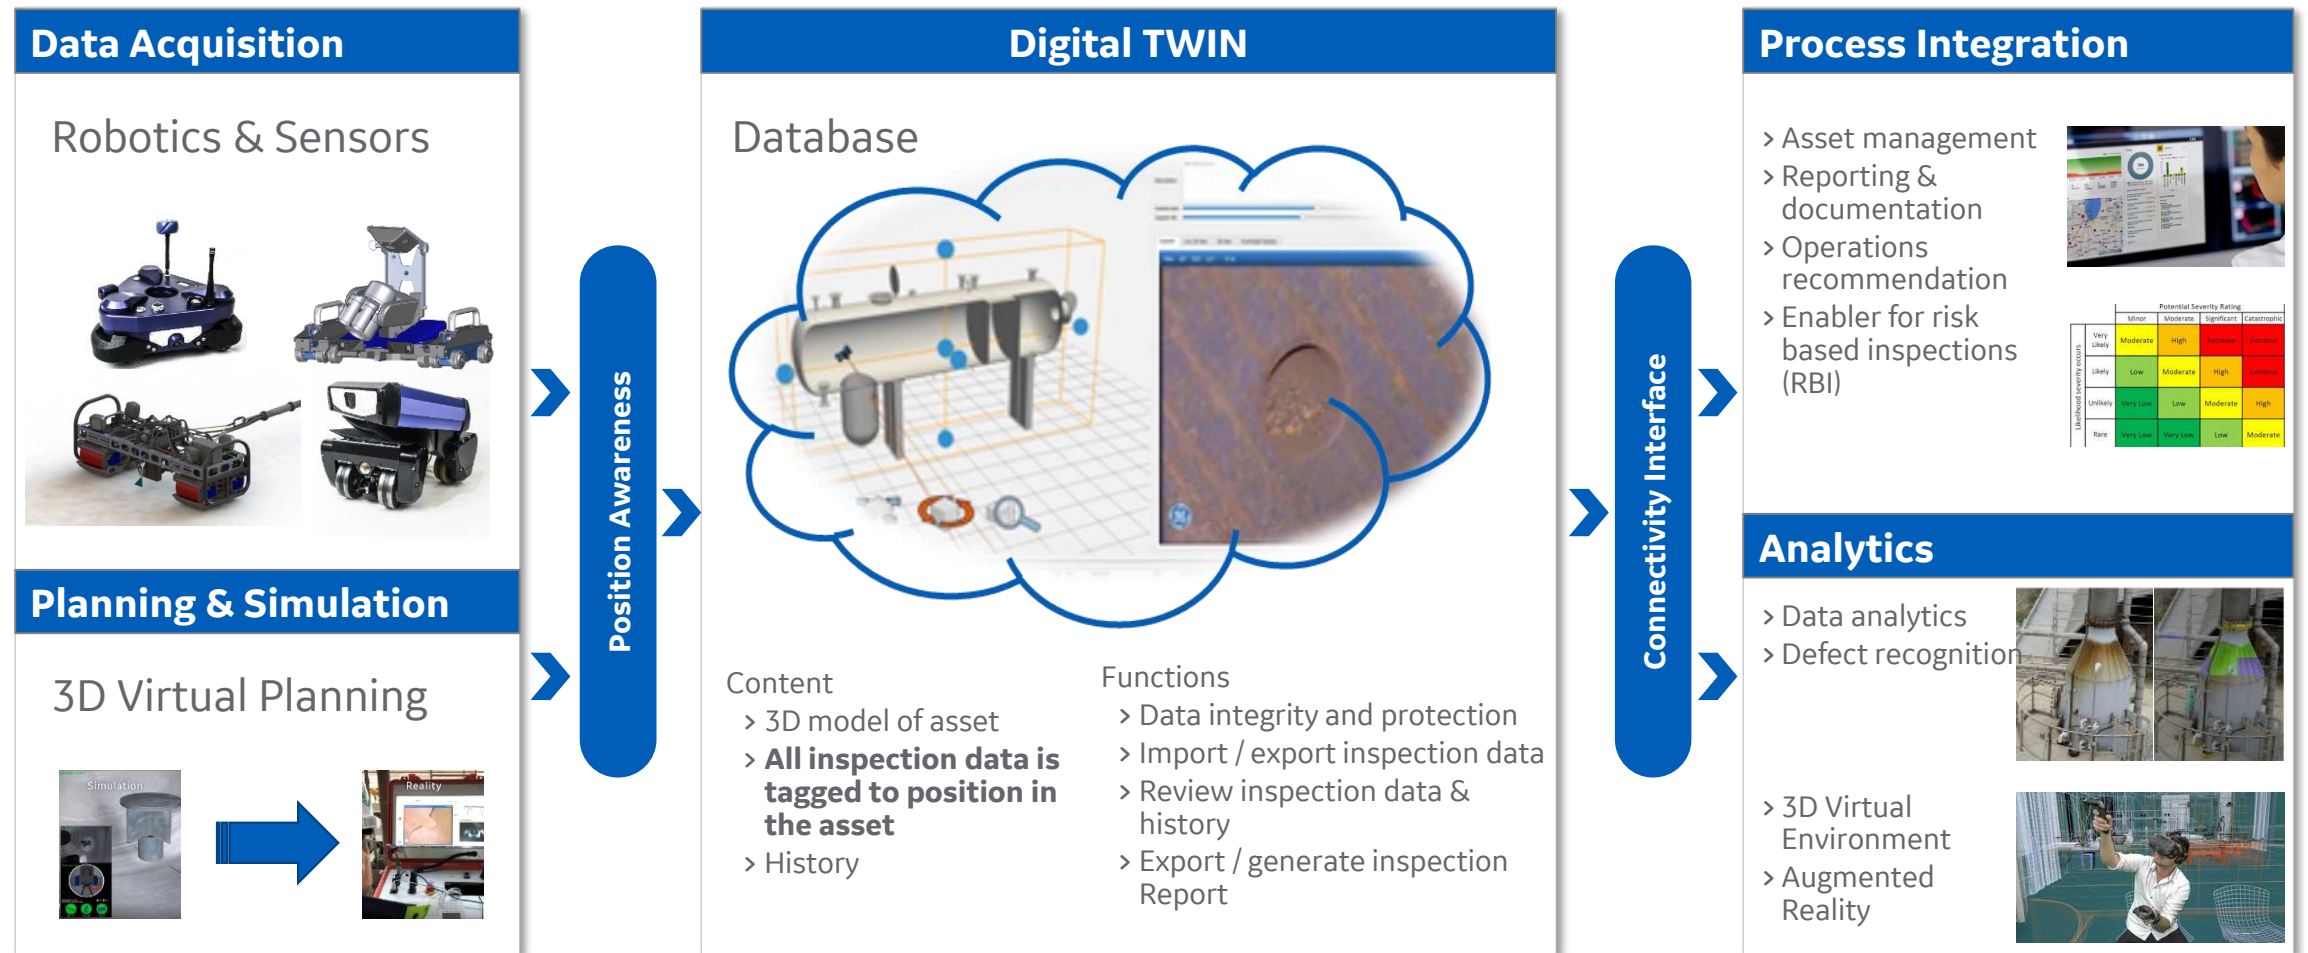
Data Acquisition

Robotics & Sensors

Planning & Simulation

3D Virtual Planning

Simulation

Reality

Position Awareness

Digital TWIN

Database

Content
› 3D model of asset
› **All inspection data is tagged to position in the asset**
› History

Functions
› Data integrity and protection
› Import / export inspection data
› Review inspection data & history
› Export / generate inspection Report

Connectivity Interface

Process Integration

› Asset management
› Reporting & documentation
› Operations recommendation
› Enabler for risk based inspections (RBI)

| | | Potential Severity Rating | | | |
|---|---|---|---|---|---|
| | | Minor | Moderate | Significant | Catastrophic |
| Likelihood severity occurs | Very Likely | Moderate | High | Extreme | Extreme |
| | Likely | Low | Moderate | High | Extreme |
| | Unlikely | Very Low | Low | Moderate | High |
| | Rare | Very Low | Very Low | Low | Moderate |

Analytics

› Data analytics
› Defect recognition

› 3D Virtual Environment
› Augmented Reality